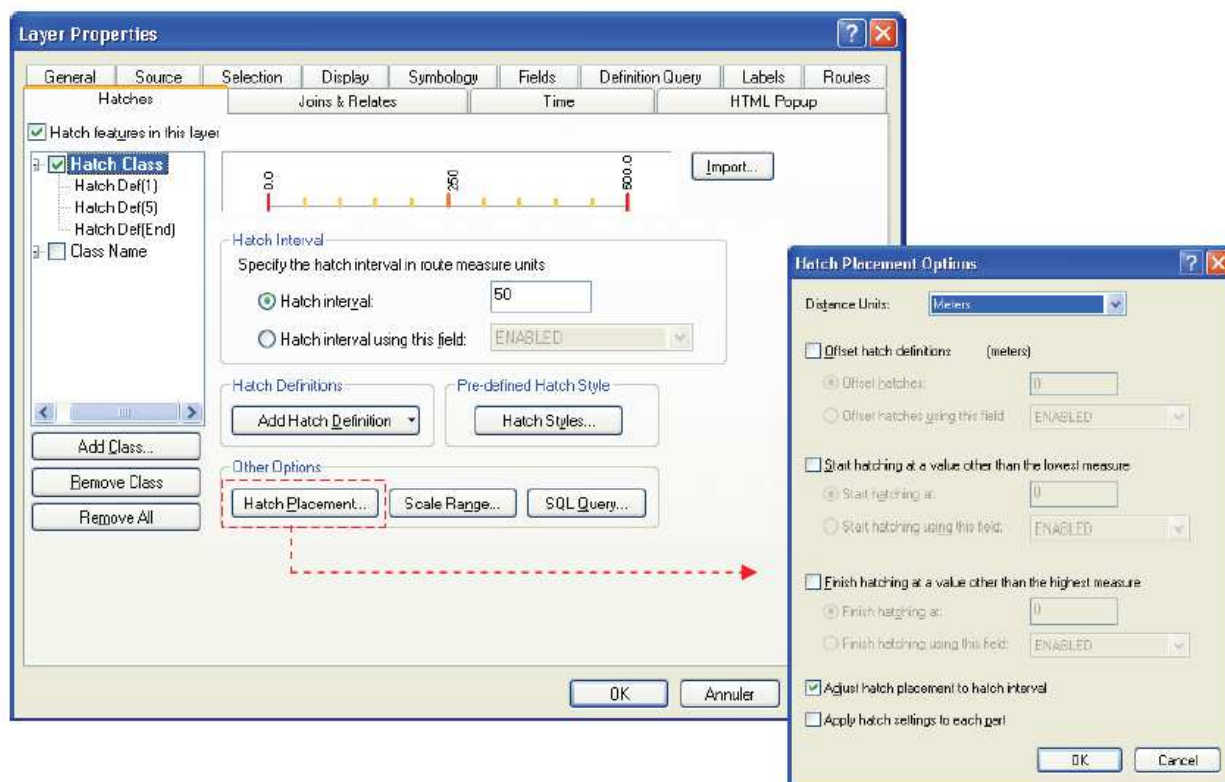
Layer Properties

General | Source | Selection | Display | Symbology | Fields | Definition Query | Labels | Routes
Hatches | Joins & Relates | Time | HTML Popup

Hatch features in this layer

Hatch Class
Hatch Def(1)
Hatch Def(5)
Hatch Def(End)
Class Name

0.0
250
500.0

Import...

Hatch Interval
Specify the hatch interval in route measure units
Hatch interval: 50
Hatch interval using this field: ENABLED

Hatch Definitions
Add Hatch Definition

Pre-defined Hatch Style
Hatch Styles...

Add Class...
Remove Class
Remove All

Other Options
Hatch Placement... Scale Range... SQL Query...

OK Annuler

Hatch Placement Options

Distance Units: Meters

Offset hatch definitions (meters)
Offset hatches: 0
Offset hatches using this field: ENABLED

Start hatching at a value other than the lowest measure
Start hatching at: 0
Start hatching using this field: ENABLED

Finish hatching at a value other than the highest measure
Finish hatching at: 0
Finish hatching using this field: ENABLED

Adjust hatch placement to hatch interval
Apply hatch settings to each part

OK Cancel